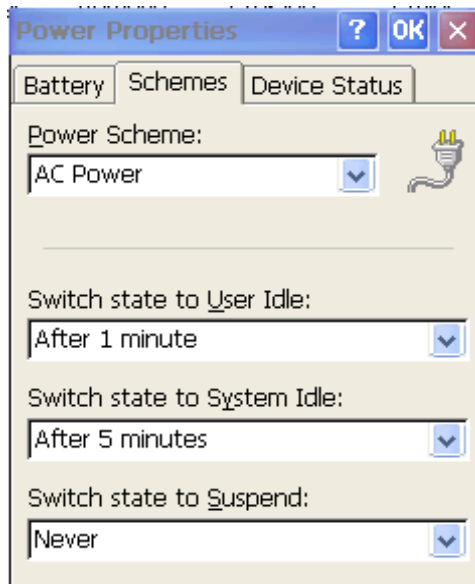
Power Properties ? OK ×

Battery | Schemes | Device Status

Power Scheme:
AC Power

Switch state to User Idle:
After 1 minute

Switch state to System Idle:
After 5 minutes

Switch state to Suspend:
Never